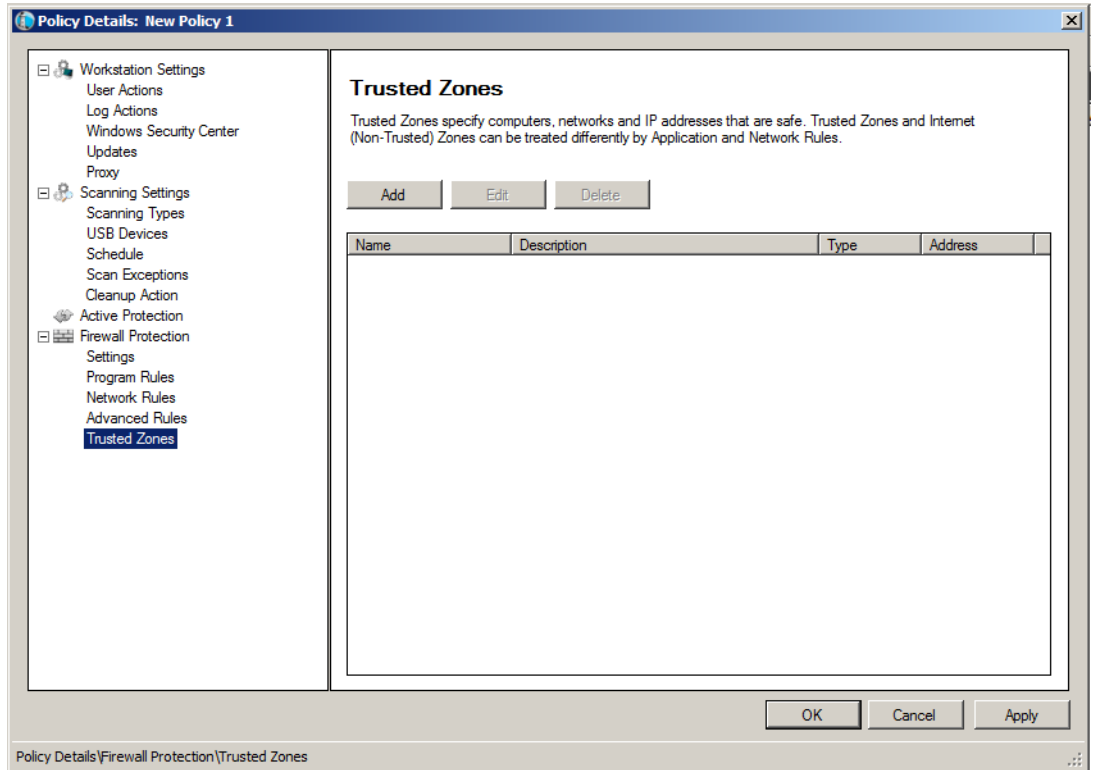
Policy Details: New Policy 1

Workstation Settings
User Actions
Log Actions
Windows Security Center
Updates
Proxy
Scanning Settings
Scanning Types
USB Devices
Schedule
Scan Exceptions
Cleanup Action
Active Protection
Firewall Protection
Settings
Program Rules
Network Rules
Advanced Rules
Trusted Zones

Trusted Zones

Trusted Zones specify computers, networks and IP addresses that are safe. Trusted Zones and Internet (Non-Trusted) Zones can be treated differently by Application and Network Rules.

Add
Edit
Delete

| Name | Description | Type | Address |
|---|---|---|---|

OK
Cancel
Apply

Policy Details\Firewall Protection\Trusted Zones